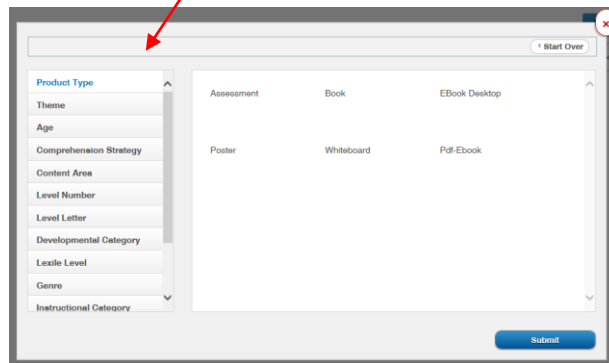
Start Over

Product Type
Theme
Age
Comprehension Strategy
Content Area
Level Number
Level Letter
Developmental Category
Lexile Level
Genre
Instructional Category

Assessment
Book
EBook Desktop
Poster
Whiteboard
Pdf-Ebook

Submit